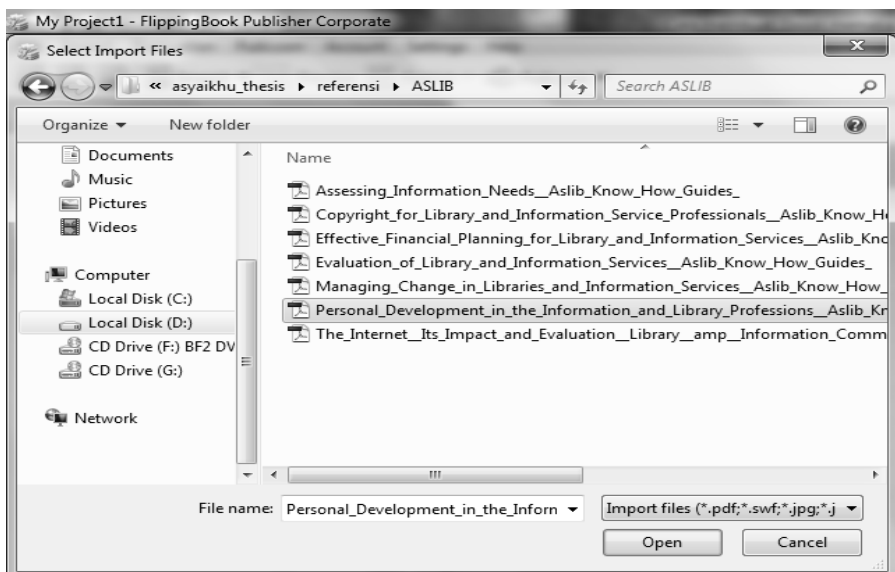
My Project1 - FlippingBook Publisher Corporate

Select Import Files

« asyaikhu_thesis ▸ referensi ▸ ASLIB

Search ASLIB

Organize ▾ New folder

Documents
Music
Pictures
Videos

Computer
Local Disk (C:)
Local Disk (D:)
CD Drive (F:) BF2 DV
CD Drive (G:)

Network

Name

Assessing_Information_Needs__Aslib_Know_How_Guides_
Copyright_for_Library_and_Information_Service_Professionals__Aslib_Know_H
Effective_Financial_Planning_for_Library_and_Information_Services__Aslib_Kno
Evaluation_of_Library_and_Information_Services__Aslib_Know_How_Guides_
Managing_Change_in_Libraries_and_Information_Services__Aslib_Know_How_
Personal_Development_in_the_Information_and_Library_Professions__Aslib_Kn
The_Internet__Its_Impact_and_Evaluation__Library__amp__Information_Comm

File name: Personal_Development_in_the_Inforn

Import files (*.pdf;*.swf;*.jpg;*.j

Open

Cancel